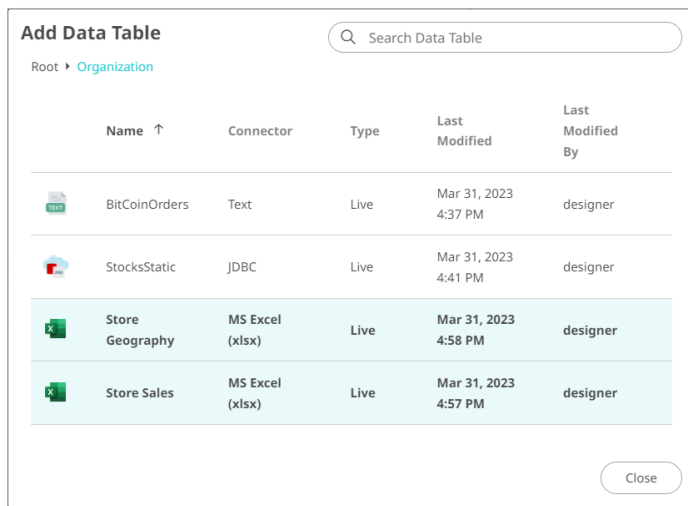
Add Data Table

Search Data Table

Root ▸ Organization

| | Name ↑ | Connector | Type | Last Modified | Last Modified By |
|---|---|---|---|---|---|
| TEXT | BitCoinOrders | Text | Live | Mar 31, 2023 4:37 PM | designer |
| | StocksStatic | JDBC | Live | Mar 31, 2023 4:41 PM | designer |
| X | Store Geography | MS Excel (xlsx) | Live | Mar 31, 2023 4:58 PM | designer |
| X | Store Sales | MS Excel (xlsx) | Live | Mar 31, 2023 4:57 PM | designer |

Close